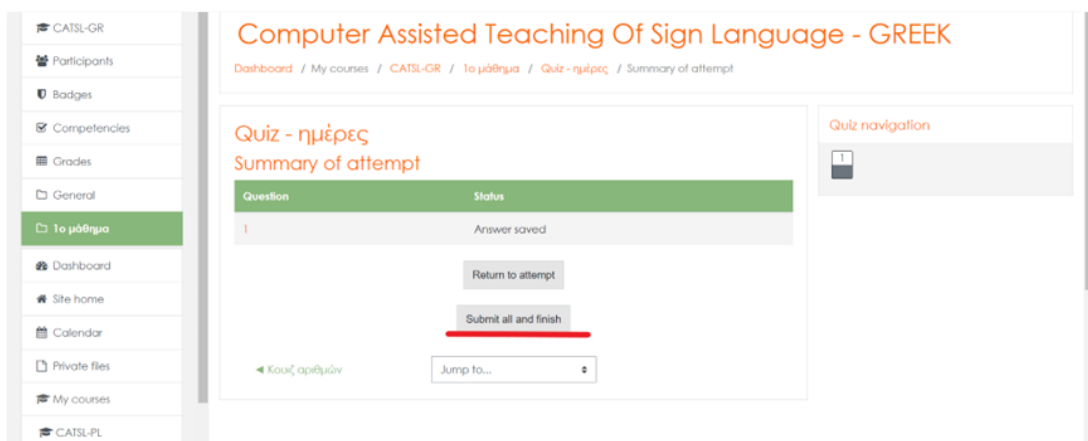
CATSL-GR
Participants
Badges
Competencies
Grades
General
1ο μάθημα
Dashboard
Site home
Calendar
Private files
My courses
CATSL-PL

Computer Assisted Teaching Of Sign Language - GREEK

Dashboard / My courses / CATSL-GR / 1ο μάθημα / Quiz - ημέρες / Summary of attempt

Quiz - ημέρες
Summary of attempt

| Question | Status |
|---|---|
| 1 | Answer saved |

Return to attempt

Submit all and finish

◄ Κουίζ αριθμών

Jump to...

Quiz navigation

1